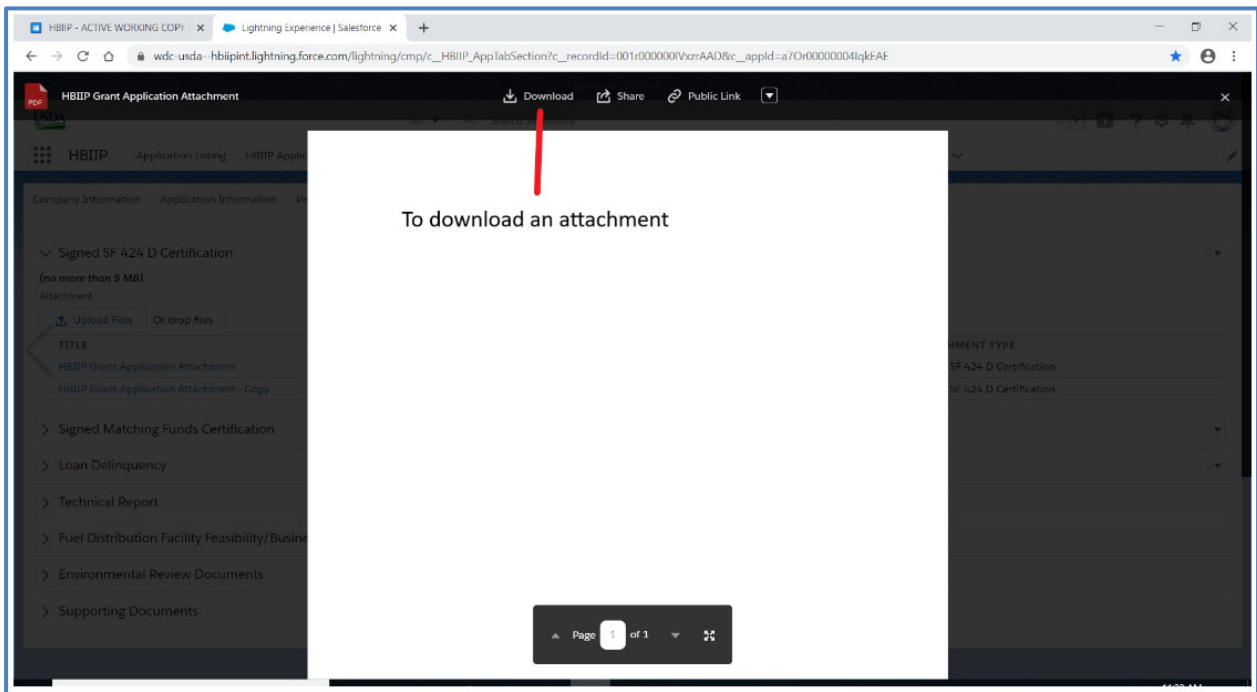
HBIIP - ACTIVE WORKING COPY ×
Lightning Experience | Salesforce ×
+

wdc-usda--hbiipint.lightning.force.com/lightning/cmp/c__HBIIP_AppTabSection?c__recordId=001r000000IVxzrAAD&c__appId=a7Or00000004IqkEAE

PDF
HBIIP Grant Application Attachment
Download
Share
Public Link
×

USDA
All
Search Salesforce

HBIIP
Application Listing
HBIIP Applic

Company Information
Application Information
Pr

To download an attachment

Signed SF 424 D Certification
(no more than 5 MB).
Attachment
Upload Files
Or drop files

| TITLE | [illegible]MENT TYPE |
|---|---|
| HBIIP Grant Application Attachment | SF 424 D Certification |
| HBIIP Grant Application Attachment - Copy | SF 424 D Certification |

Signed Matching Funds Certification
Loan Delinquency
Technical Report
Fuel Distribution Facility Feasibility/Busine
Environmental Review Documents
Supporting Documents

Page 1 of 1